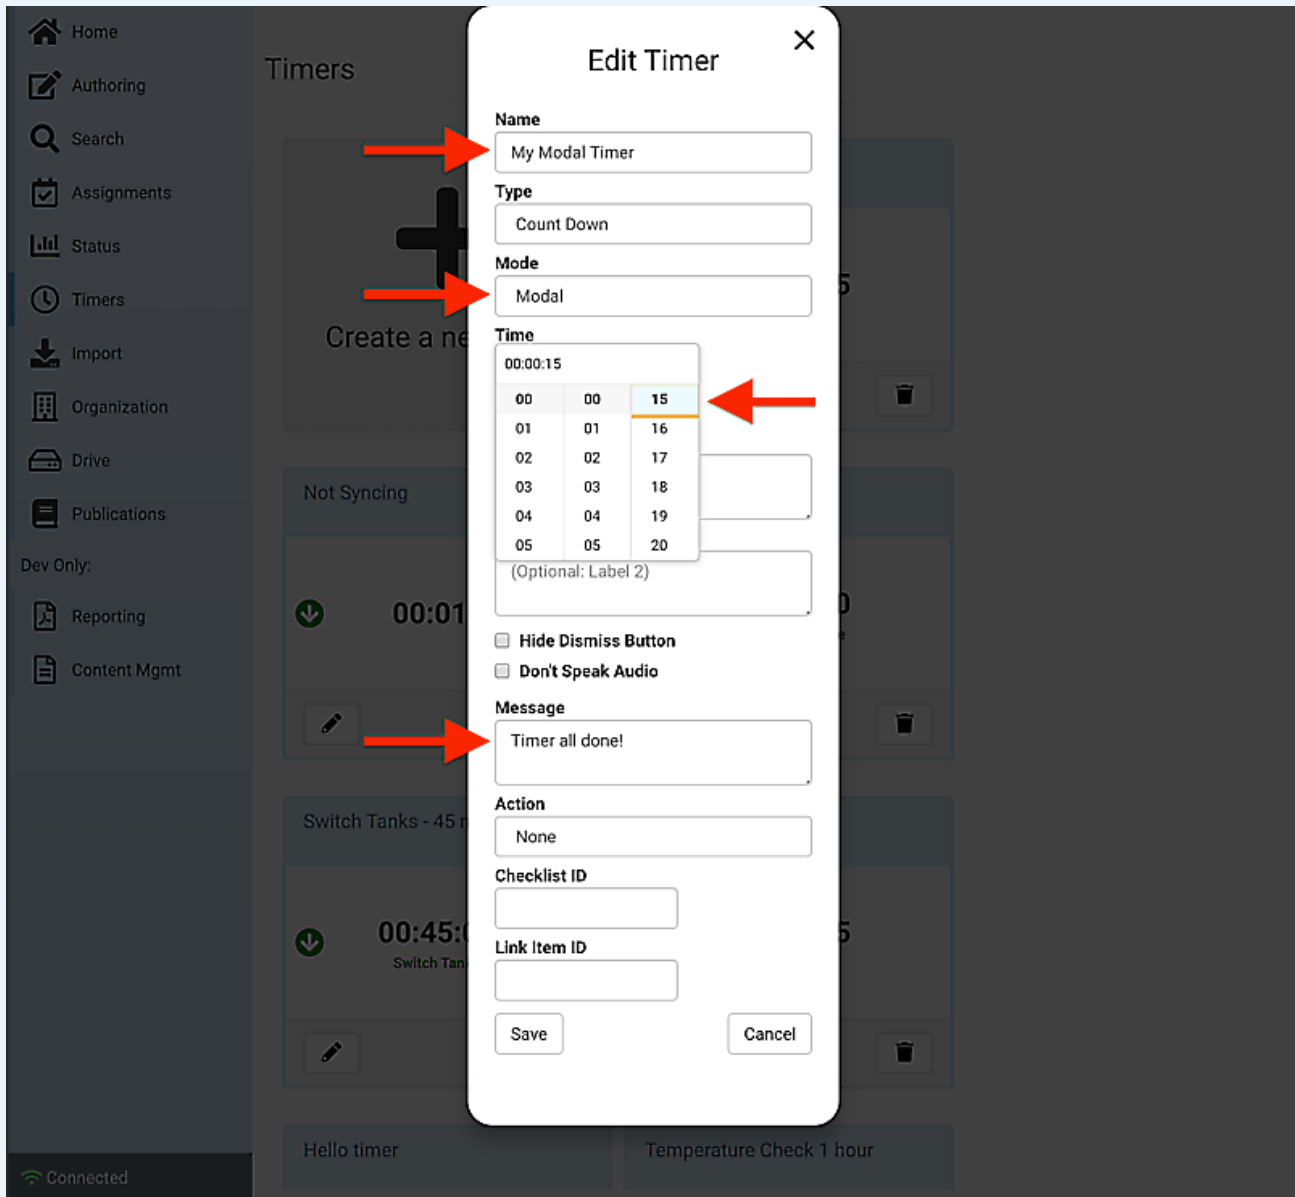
Home
Authoring
Search
Assignments
Status
Timers
Import
Organization
Drive
Publications
Dev Only:
Reporting
Content Mgmt

Connected

Timers

Create a ne

Not Syncing

00:01

Switch Tanks - 45 m

00:45:

Switch Tan

Hello timer

Temperature Check 1 hour

Edit Timer

Name
My Modal Timer

Type
Count Down

Mode
Modal

Time
00:00:15

| 00 | 00 | 15 |
|---|---|---|
| 01 | 01 | 16 |
| 02 | 02 | 17 |
| 03 | 03 | 18 |
| 04 | 04 | 19 |
| 05 | 05 | 20 |

(Optional: Label 2)

Hide Dismiss Button
Don't Speak Audio

Message
Timer all done!

Action
None

Checklist ID

Link Item ID

Save
Cancel